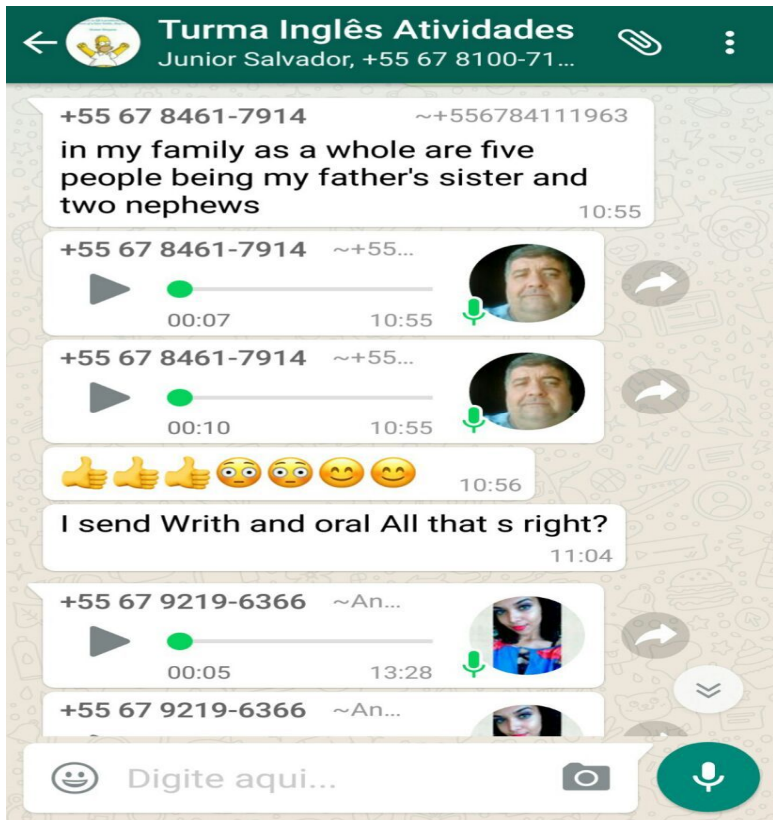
Turma Inglês Atividades
Junior Salvador, +55 67 8100-71...

+55 67 8461-7914 ~+556784111963
in my family as a whole are five people being my father's sister and two nephews
10:55

+55 67 8461-7914 ~+55...
00:07 10:55

+55 67 8461-7914 ~+55...
00:10 10:55

👍👍👍😳😳😊😊
10:56

I send Writh and oral All that s right?
11:04

+55 67 9219-6366 ~An...
00:05 13:28

+55 67 9219-6366 ~An...

Digite aqui...